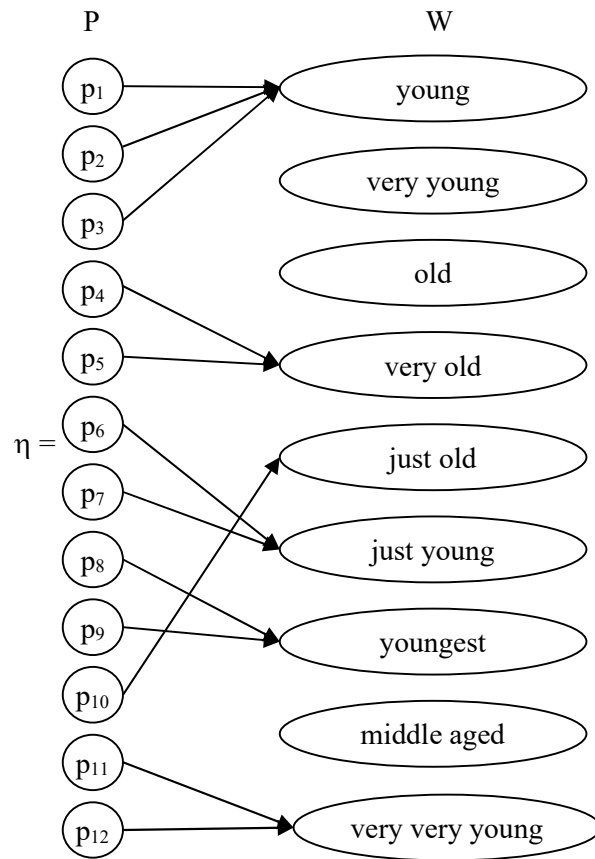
P

W

$p_1$

young

$p_2$

very young

$p_3$

old

$p_4$

very old

$p_5$

$\eta =$

$p_6$

just old

$p_7$

just young

$p_8$

youngest

$p_9$

$p_{10}$

middle aged

$p_{11}$

$p_{12}$

very very young